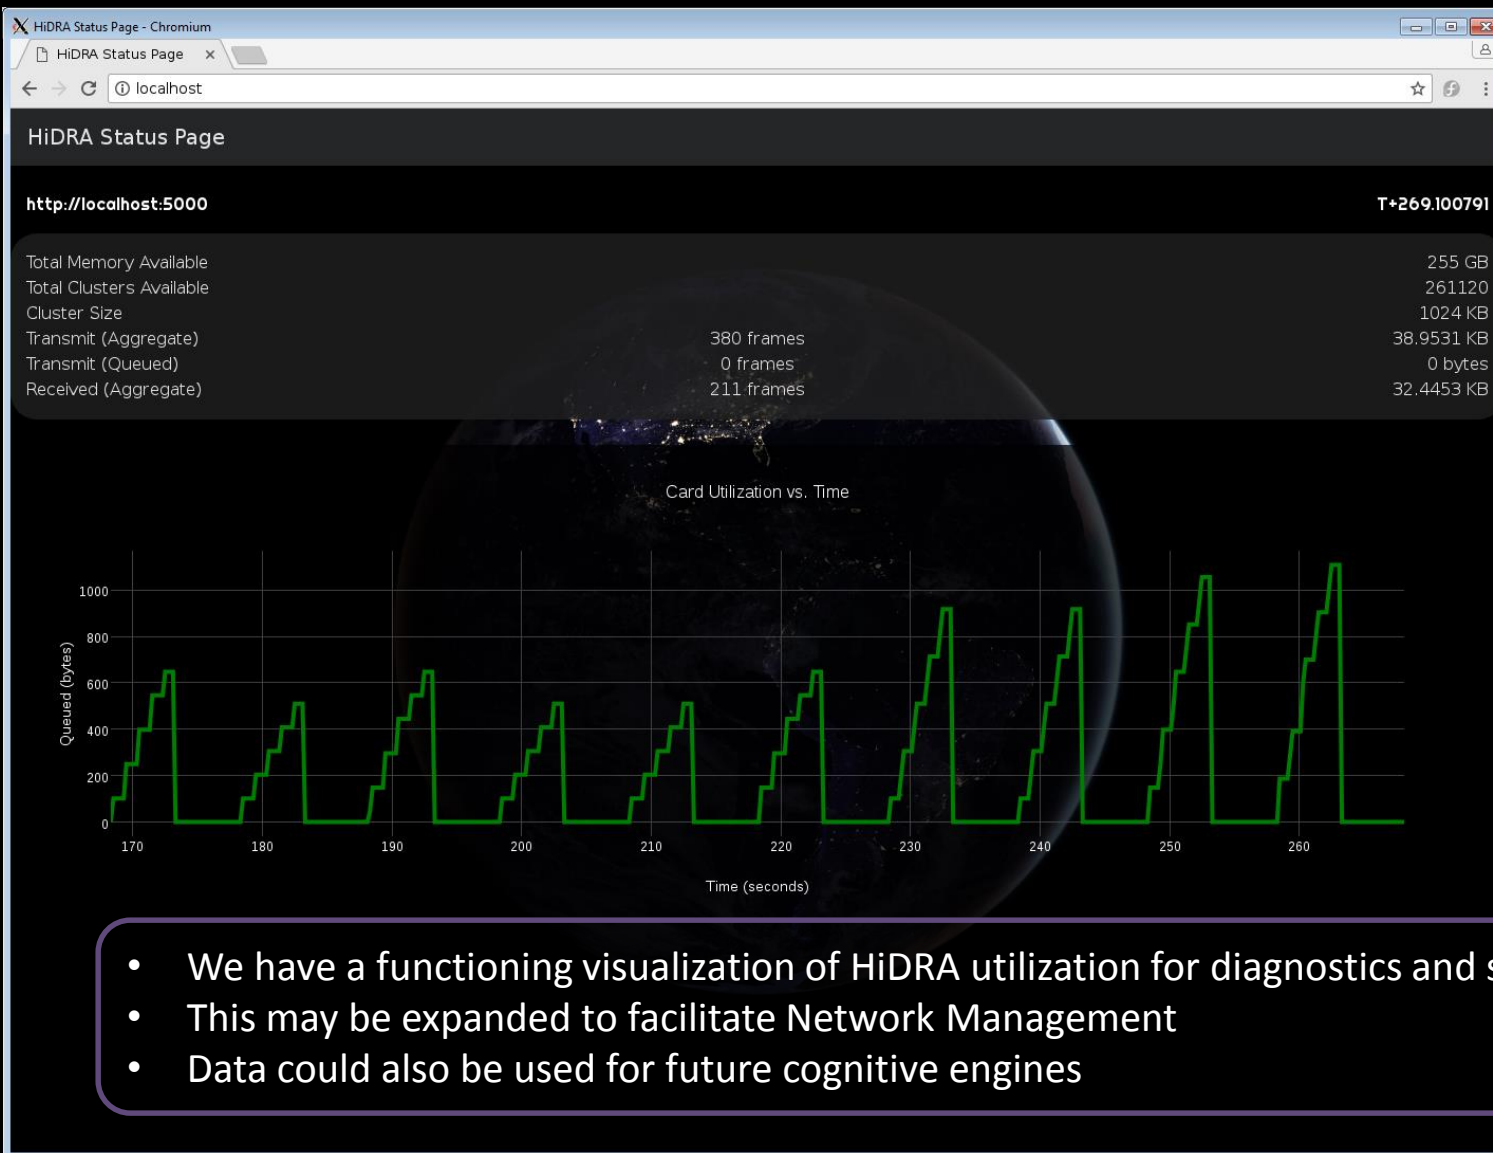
HiDRA Status Page - Chromium

HiDRA Status Page ×

localhost

HiDRA Status Page

http://localhost:5000

T+269.100791

| | | |
|---|---|---|
| Total Memory Available | | 255 GB |
| Total Clusters Available | | 261120 |
| Cluster Size | | 1024 KB |
| Transmit (Aggregate) | 380 frames | 38.9531 KB |
| Transmit (Queued) | 0 frames | 0 bytes |
| Received (Aggregate) | 211 frames | 32.4453 KB |

Card Utilization vs. Time

Queued (bytes)

1000
800
600
400
200
0

170 180 190 200 210 220 230 240 250 260

Time (seconds)

• We have a functioning visualization of HiDRA utilization for diagnostics and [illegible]
• This may be expanded to facilitate Network Management
• Data could also be used for future cognitive engines